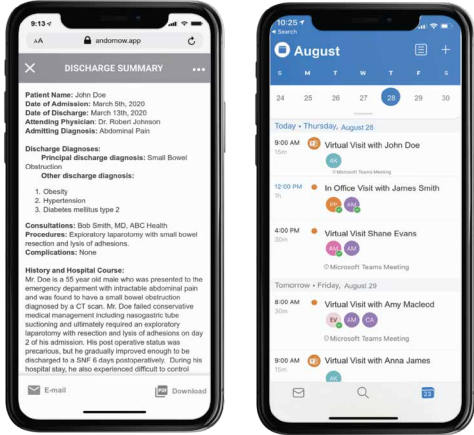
9:13

AA andomow.app

DISCHARGE SUMMARY

Patient Name: John Doe
Date of Admission: March 5th, 2020
Date of Discharge: March 13th, 2020
Attending Physician: Dr. Robert Johnson
Admitting Diagnosis: Abdominal Pain

Discharge Diagnoses:
Principal discharge diagnosis: Small Bowel Obstruction
Other discharge diagnosis:

1. Obesity
2. Hypertension
3. Diabetes mellitus type 2

Consultations: Bob Smith, MD, ABC Health
Procedures: Exploratory laparotomy with small bowel resection and lysis of adhesions.
Complications: None

History and Hospital Course:
Mr Doe is a 55 year old male who was presented to the emergency deparment with intractable abdominal pain and was found to have a small bowel obstruction diagnosed by a CT scan. Mr Doe failed conservative medical management including nasogastric tube suctioning and ultimately required an exploratory laparotomy with resection and lysis of adhesions on day 2 of his admission. His post operative status was precarious, but he gradually improved enough to be discharged to a SNF 6 days postoperatively. During his hospital stay, he also experienced difficult to control

E-mail

Download

10:25

August

24 25 26 27 28 29 30

Today • Thursday, August 28

9:00 AM 15m
Virtual Visit with John Doe
AK
Microsoft Teams Meeting

12:00 PM 1h
In Office Visit with James Smith
PR AM

4:00 PM 15m
Virtual Visit Shane Evans
AM AM
Microsoft Teams Meeting

Tomorrow • Friday, August 29

8:00 AM 15m
Virtual Visit with Amy Macleod
EV AM CA

9:00 AM 15m
Virtual Visit with Anna James
AK

23